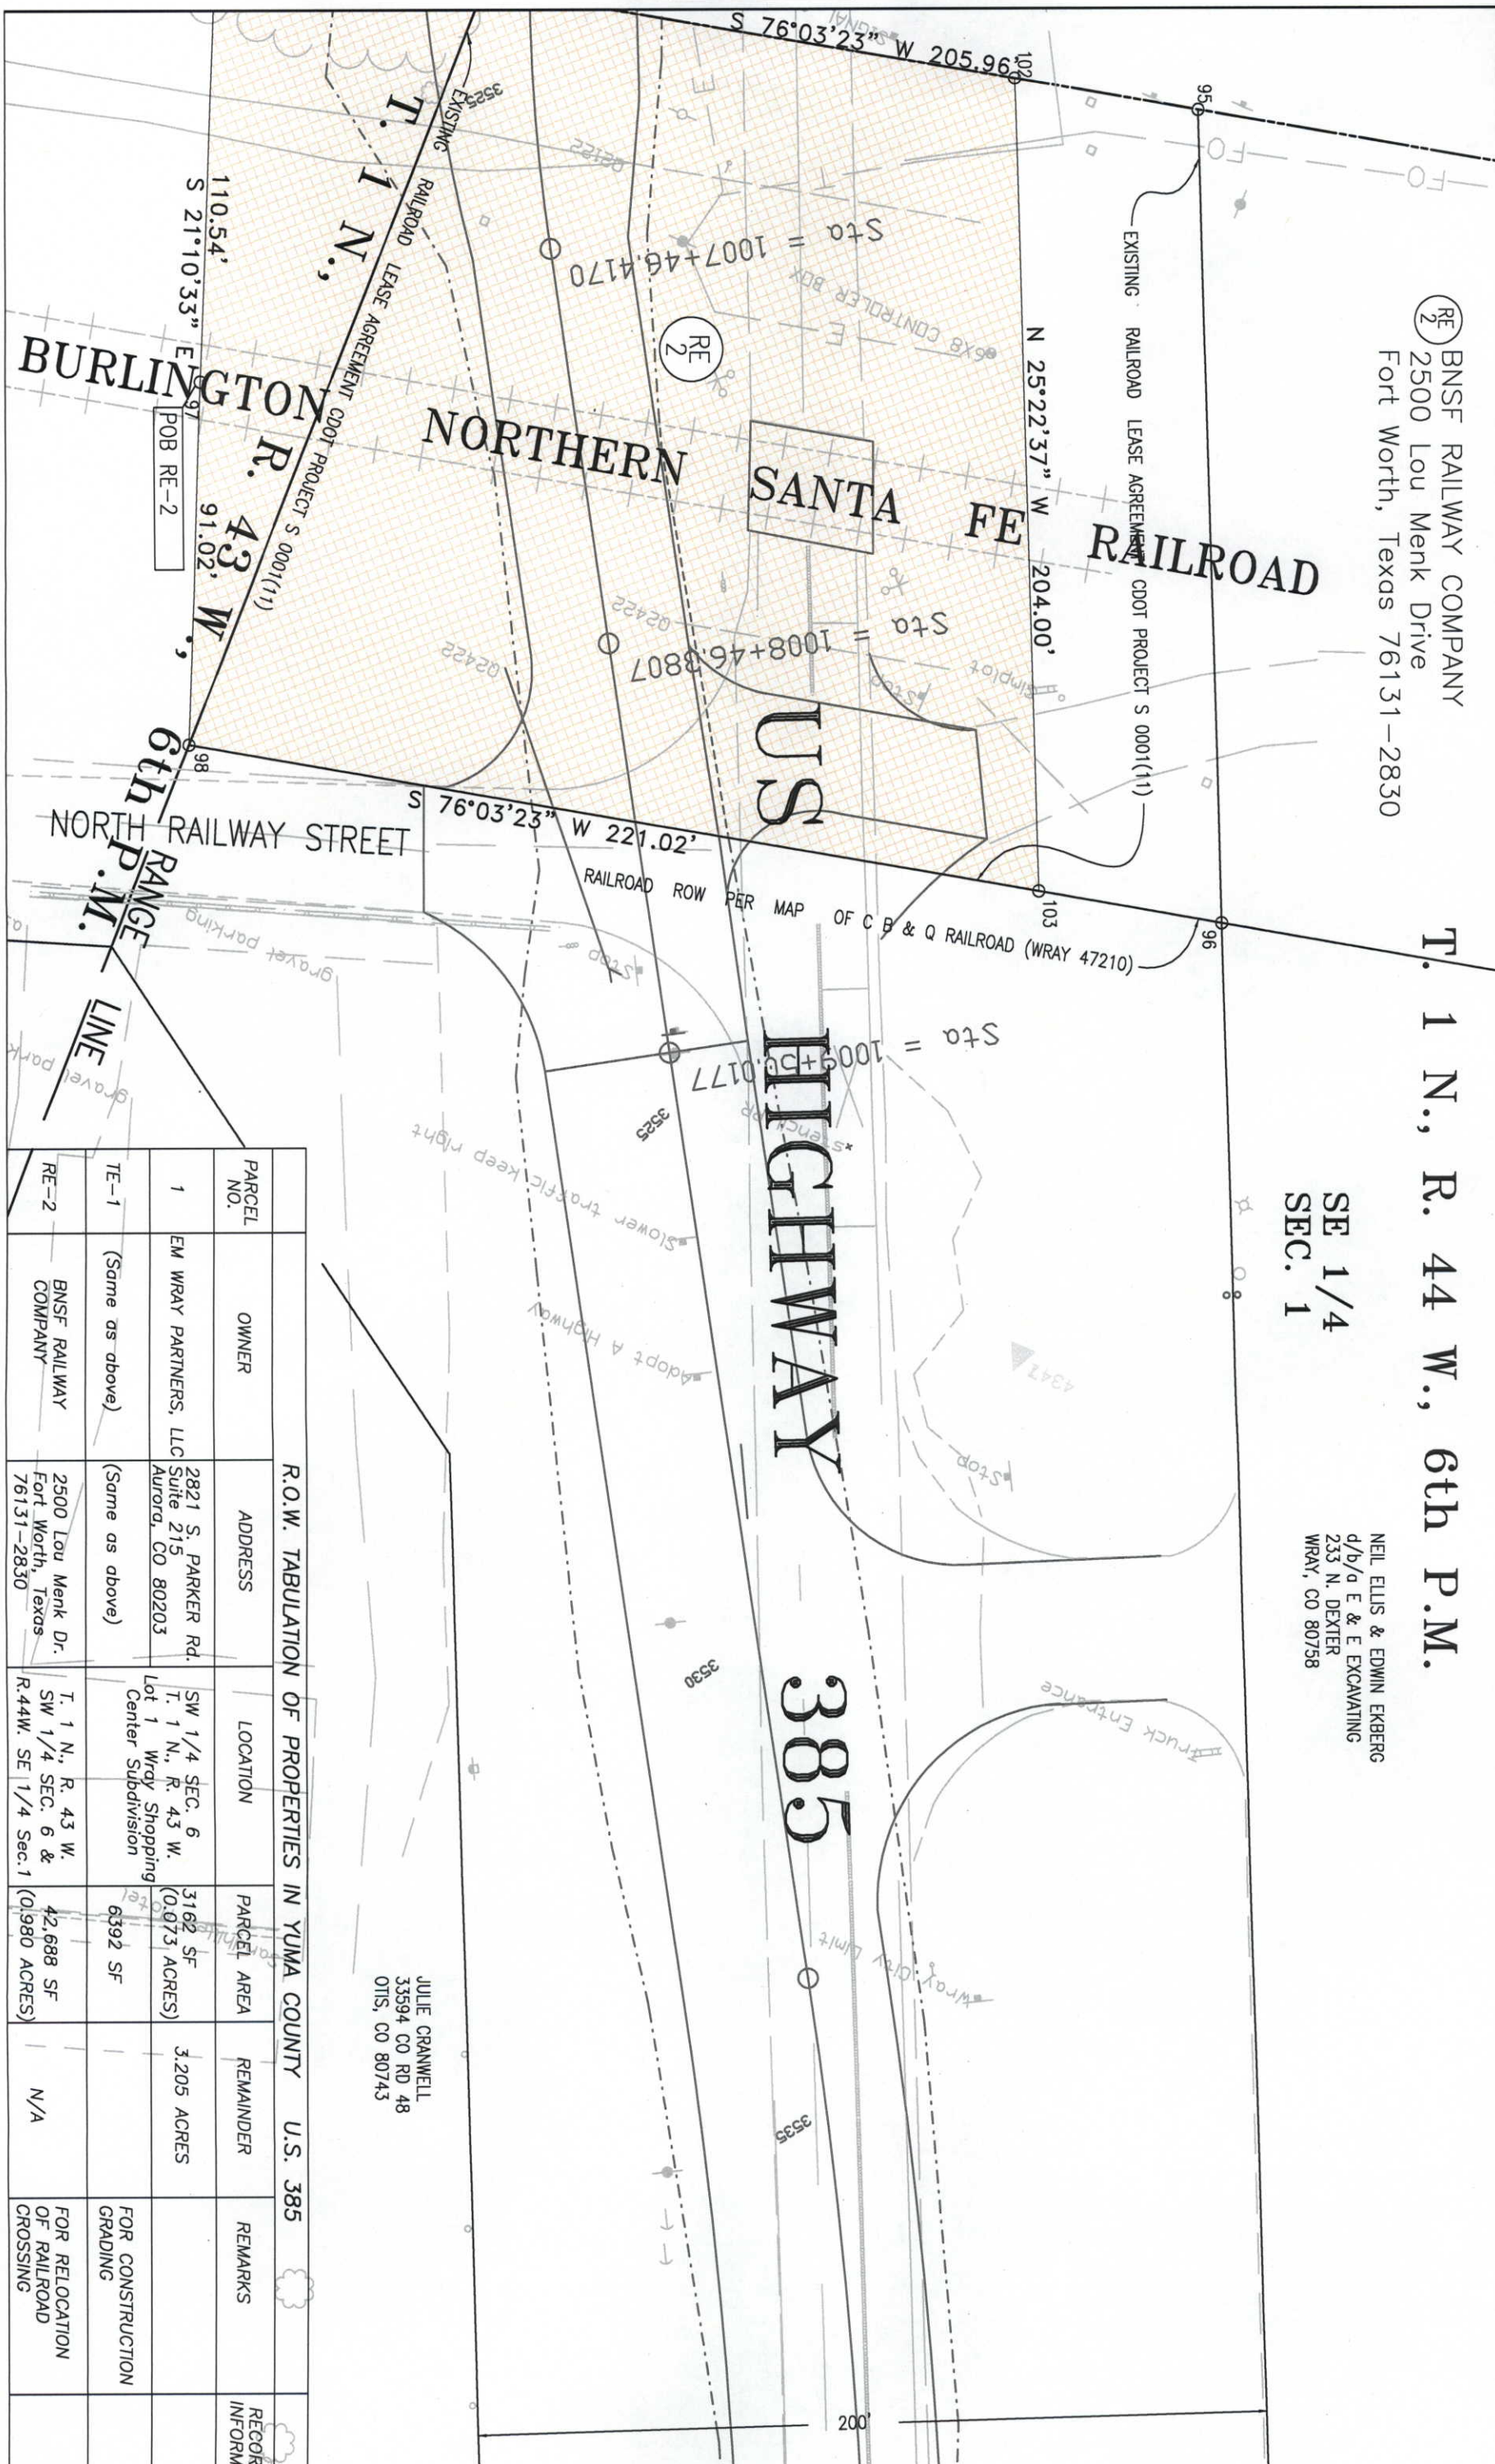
S 76°03'23" W 205.96'
102
95
RE 2 BNSF RAILWAY COMPANY
2500 Lou Menk Drive
Fort Worth, Texas 76131-2830

T. 1 N., R. 44 W., 6th P.M.

SE 1/4
SEC. 1

NEIL ELLIS & EDWIN EKBERG
d/b/a E & E EXCAVATING
233 N. DEXTER
WRAY, CO 80758

EXISTING RAILROAD LEASE AGREEMENT CDOT PROJECT S 0001(11)

N 25°22'37" W 204.00'

Sta = 1007+46.4170
Sta = 1008+46.3807
Sta = 1009+56.0177

RE 2

8x8 CONTROLLER BOX

BURLINGTON NORTHERN SANTA FE RAILROAD

US HIGHWAY 385

T. 1 N., R. 43 W., 6th P.M.

110.54'
S 21°10'33" E
97
POB RE-2
91.02'

EXISTING RAILROAD LEASE AGREEMENT CDOT PROJECT S 0001(11)

98
S 76°03'23" W 221.02'
103
96

NORTH RAILWAY STREET

RAILROAD ROW PER MAP OF C B & Q RAILROAD (WRAY 47210)

RANGE LINE

gravel parking
gravel park
Stop
Stop
Slower traffic keep right
Adopt A Highway
Truck Entrance
Wray City Limit
Simplot
3525
3530
3535
4347
02450
02452
02422

JULIE CRANWELL
3594 CO RD 48
OTIS, CO 80743

200'

R.O.W. TABULATION OF PROPERTIES IN YUMA COUNTY U.S. 385

| PARCEL NO. | OWNER | ADDRESS | LOCATION | PARCEL AREA | REMAINDER | REMARKS | RECOR INFORM |
|---|---|---|---|---|---|---|---|
| 1 | EM WRAY PARTNERS, LLC | 2821 S. PARKER Rd. Suite 215 Aurora, CO 80203 | SW 1/4 SEC. 6 T. 1 N., R. 43 W. Lot 1 Wray Shopping Center Subdivision | 3162 SF (0.073 ACRES) | 3.205 ACRES | | |
| TE-1 | (Same as above) | (Same as above) | | 6392 SF | | FOR CONSTRUCTION GRADING | |
| RE-2 | BNSF RAILWAY COMPANY | 2500 Lou Menk Dr. Fort Worth, Texas 76131-2830 | T. 1 N., R. 43 W. SW 1/4 SEC. 6 & R.44W. SE 1/4 Sec.1 | 42,688 SF (0.980 ACRES) | N/A | FOR RELOCATION OF RAILROAD CROSSING | |